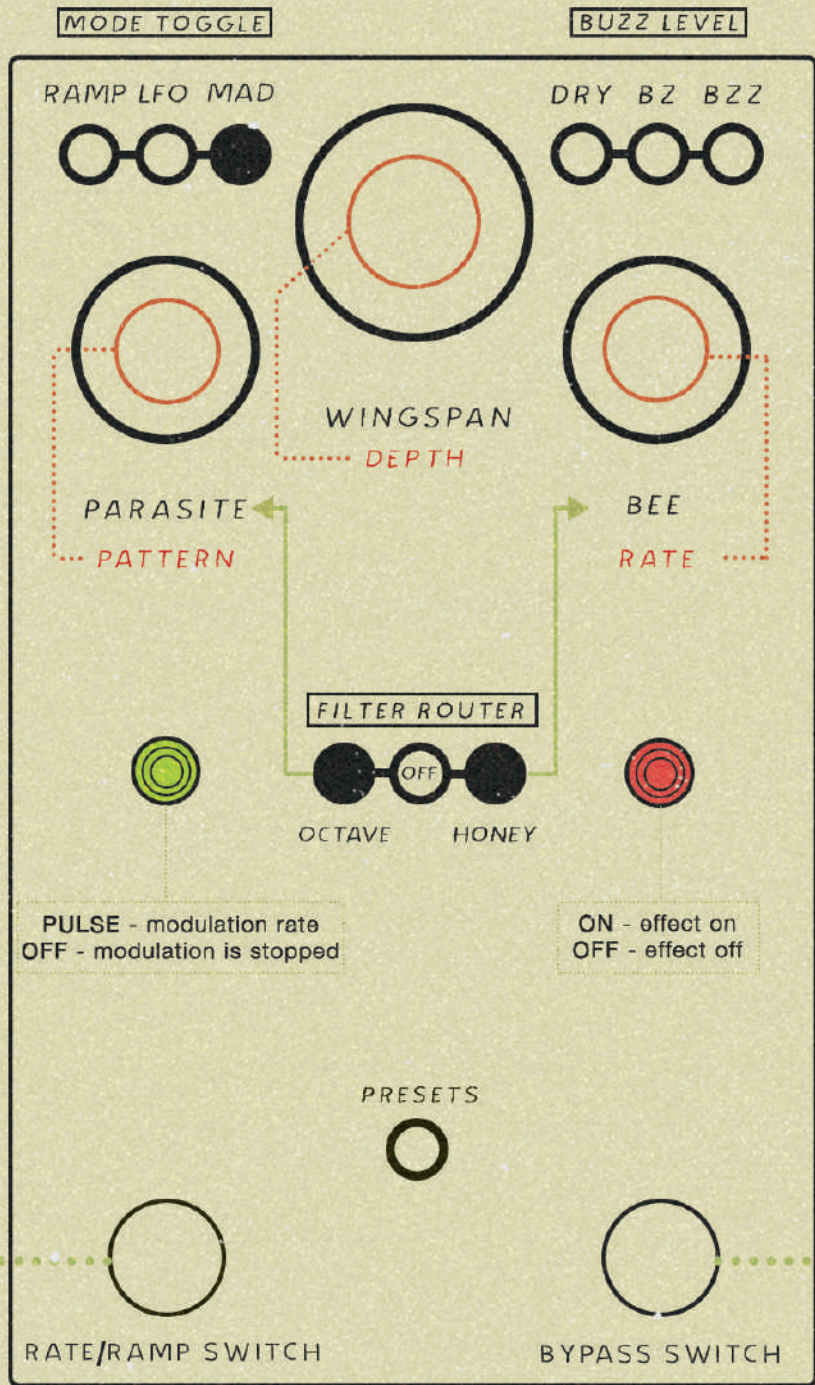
MODE TOGGLE

BUZZ LEVEL

RAMP LFO MAD

DRY BZ BZZ

WINGSPAN

DEPTH

PARASITE

PATTERN

BEE

RATE

FILTER ROUTER

OFF

OCTAVE

HONEY

PULSE - modulation rate
OFF - modulation is stopped

ON - effect on
OFF - effect off

PRESETS

RATE/RAMP SWITCH

BYPASS SWITCH